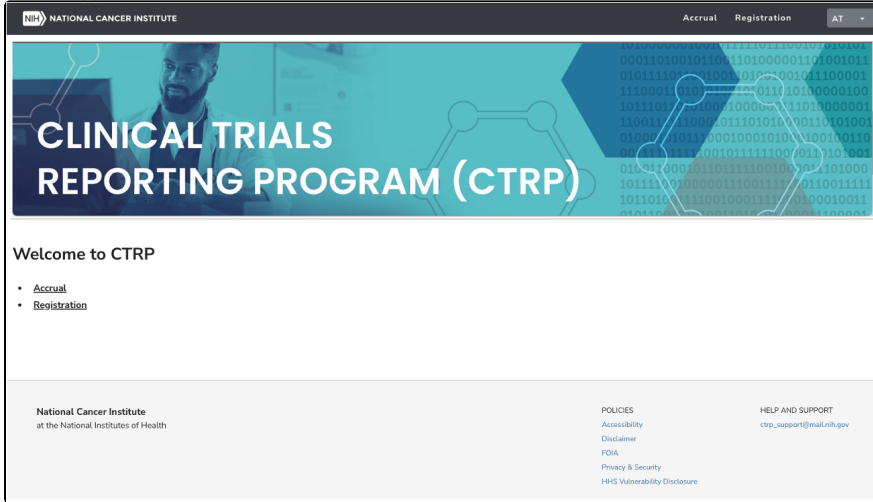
NIH NATIONAL CANCER INSTITUTE

Accrual Registration AT

CLINICAL TRIALS REPORTING PROGRAM (CTRP)

Welcome to CTRP

- Accrual
- Registration

National Cancer Institute
at the National Institutes of Health

POLICIES
Accessibility
Disclaimer
FOIA
Privacy & Security
HHS Vulnerability Disclosure

HELP AND SUPPORT
ctrp_support@mail.nih.gov